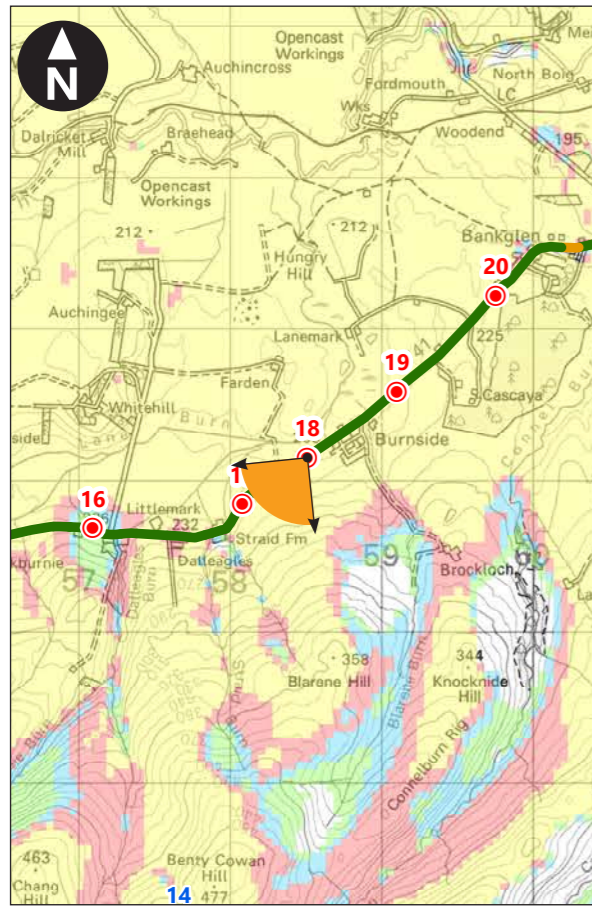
N

Opencast Workings

Auchincross

Fordmouth

Mei

North Boig

LC

Wks

Woodend

Dalricket Mill

Braehead

195

Opencast Workings

212

212

Hungry Hill

Bankglen

20

Auchingee

Lanemark

225

19

Farden

Cascaya

Whitehill

Lane Burn

18

Burnside

side

Connel Burn

1

16

Littlemark

232

Straid Fm

kburnie

57

Dalleagles

Dalleagles Burn

58

59

Brockloch

60

358

344

Blarene Hill

Knocknide Hill

Blarene Burn

Connelburn Rig

Straid Burn

463

Chang Hill

Benty Cowan Hill

14

477